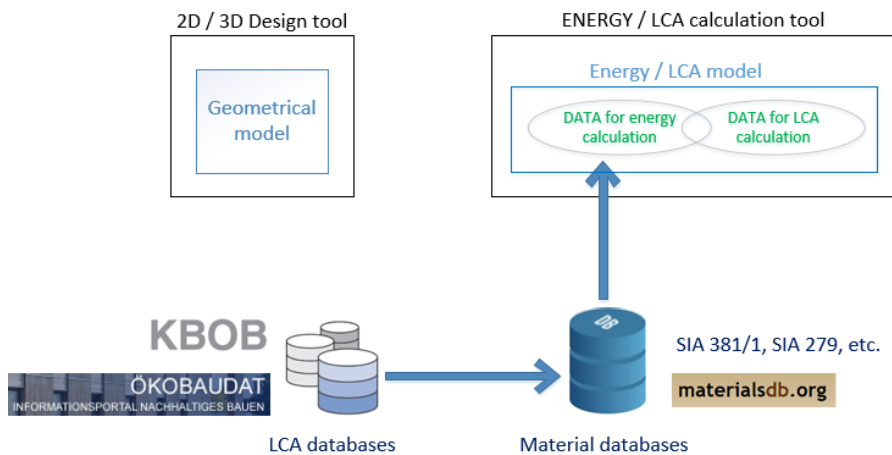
2D / 3D Design tool

Geometrical model

ENERGY / LCA calculation tool

Energy / LCA model

DATA for energy calculation

DATA for LCA calculation

KBOB

ÖKOBAUDAT
INFORMATIONSPORTAL NACHHALTIGES BAUEN

LCA databases

DB

Material databases

SIA 381/1, SIA 279, etc.

materialsdb.org